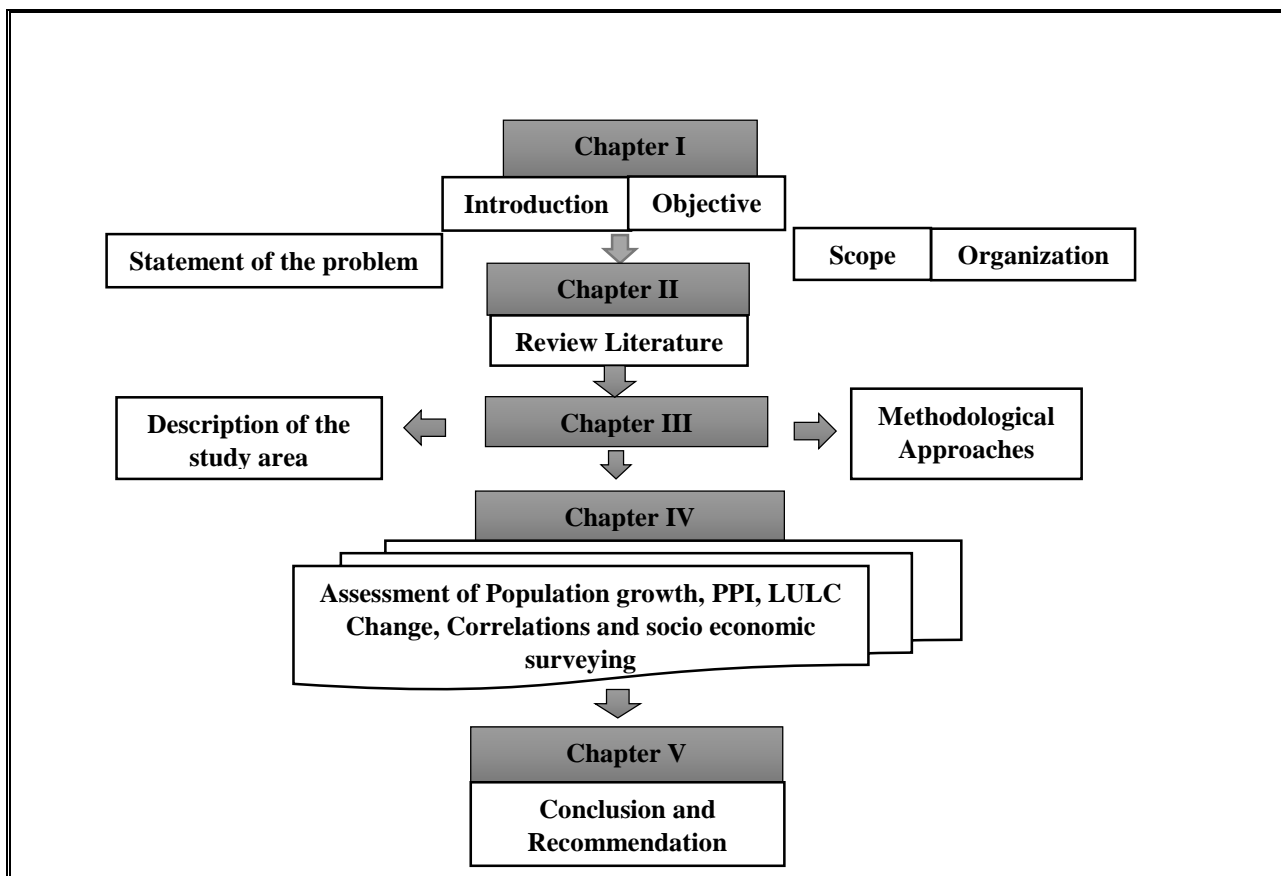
Chapter I

Introduction

Objective

Statement of the problem

Scope

Organization

Chapter II

Review Literature

Description of the study area

Chapter III

Methodological Approaches

Chapter IV

Assessment of Population growth, PPI, LULC Change, Correlations and socio economic surveying

Chapter V

Conclusion and Recommendation